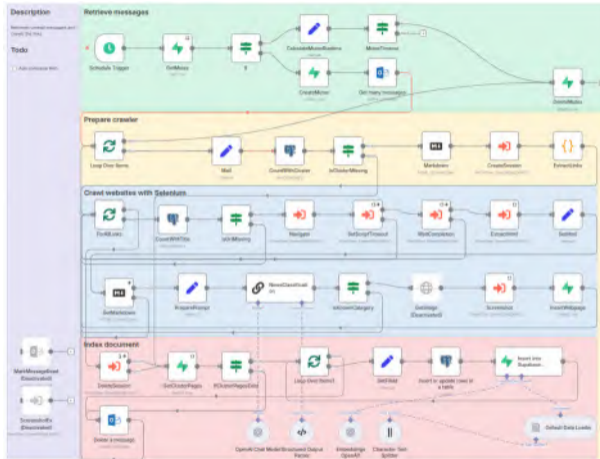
Description

Todo

Retrieve messages

Schedule Trigger

GetMenu

If

CalculateMenuPosition

MenuTimeout

CreateMenu

Get many messages

CreateMenu

Prepare crawler

Loop Over Items

Mail

CountWithCrawler

IsCrawlerMissing

Markdown

CreateSession

ExtractLinks

Crawl websites with Selenium

ForAllLinks

CountWithOld

IsOldMissing

Navigate

SetScriptTimeout

WaitCompletion

ExtractHtml

SetHtml

GetMarkdown

PreparePrompt

MovesClassificati...

IsRelevantCategory

GetImage (Deactivated)

Screenshot

InsertWebpage

Index document

MarkMessageRead (Deactivated)

ScreenshotFile (Deactivated)

DeleteSession

GetCrawlerPages

IfCrawlerPagesExist

Loop Over Items1

SetHtml

Insert or update rows in a table

Insert into Supabase...

Delete a message

OpenAI Chat Model

Structured Output Parser

Embeddings OpenAI

Character Text Splitter

Default Data Loader